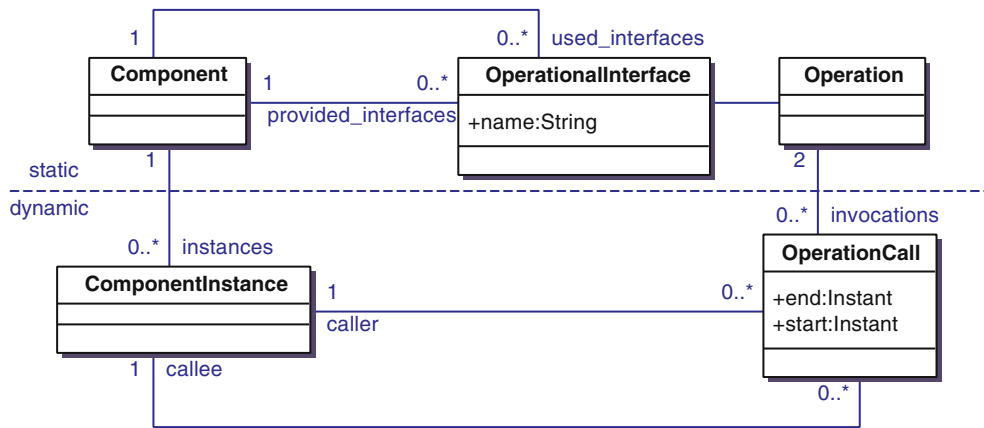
1
0..*
used_interfaces

Component

1
0..*
provided_interfaces

OperationalInterface
+name:String

Operation

static
1
2

dynamic
0..*
instances
0..*
invocations

ComponentInstance

1
caller
0..*

OperationCall
+end:Instant
+start:Instant

1
callee
0..*